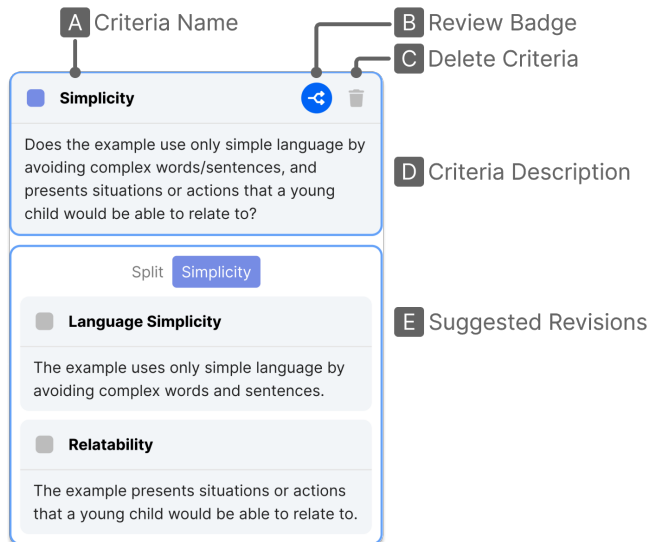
A Criteria Name

B Review Badge

C Delete Criteria

Simplicity

Does the example use only simple language by avoiding complex words/sentences, and presents situations or actions that a young child would be able to relate to?

D Criteria Description

Split Simplicity

Language Simplicity

The example uses only simple language by avoiding complex words and sentences.

E Suggested Revisions

Relatability

The example presents situations or actions that a young child would be able to relate to.